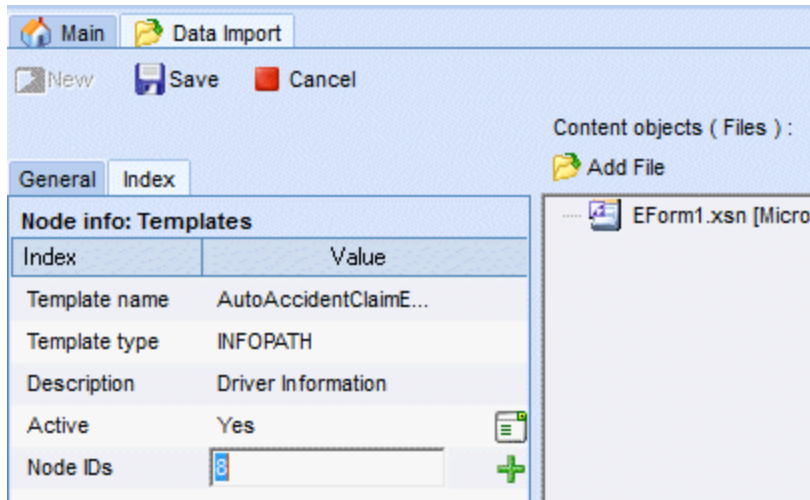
Main | Data Import

New Save Cancel

Content objects ( Files ) :

Add File

General | Index

Node info: Templates

| Index | Value |
|---|---|
| Template name | AutoAccidentClaimE... |
| Template type | INFOPATH |
| Description | Driver Information |
| Active | Yes |
| Node IDs | 8 |

EForm1.xsn [Micro